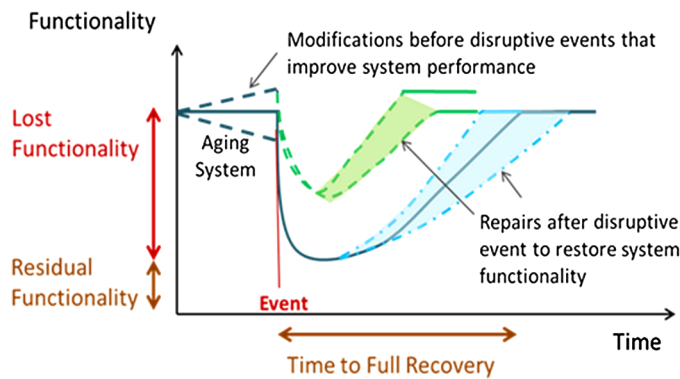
Functionality

Modifications before disruptive events that improve system performance

Lost Functionality

Aging System

Repairs after disruptive event to restore system functionality

Residual Functionality

Event

Time

Time to Full Recovery